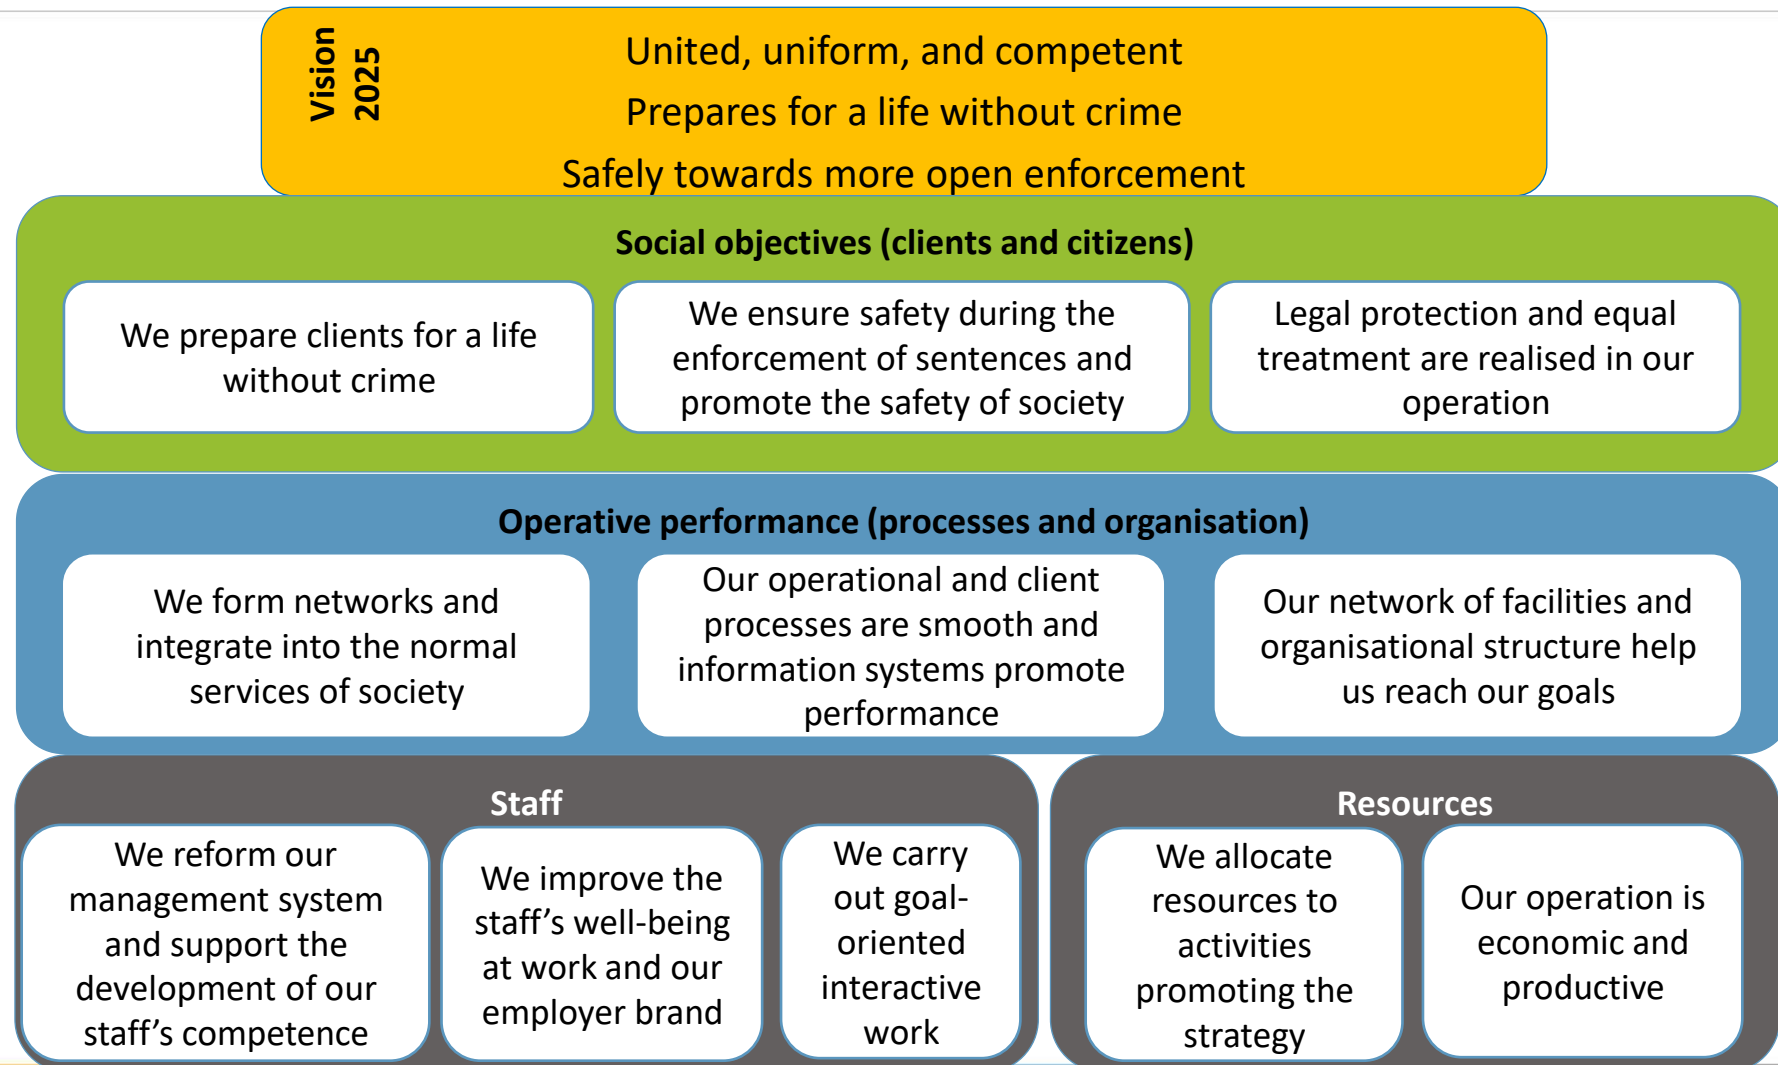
Vision 2025

United, uniform, and competent
Prepares for a life without crime
Safely towards more open enforcement

Social objectives (clients and citizens)

We prepare clients for a life without crime

We ensure safety during the enforcement of sentences and promote the safety of society

Legal protection and equal treatment are realised in our operation

Operative performance (processes and organisation)

We form networks and integrate into the normal services of society

Our operational and client processes are smooth and information systems promote performance

Our network of facilities and organisational structure help us reach our goals

Staff

We reform our management system and support the development of our staff's competence

We improve the staff's well-being at work and our employer brand

We carry out goal-oriented interactive work

Resources

We allocate resources to activities promoting the strategy

Our operation is economic and productive